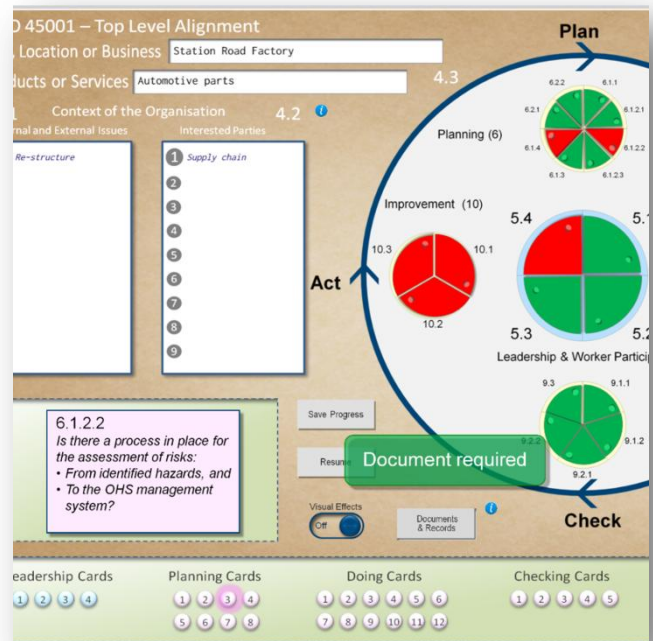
D 45001 – Top Level Alignment
Location or Business Station Road Factory
ducts or Services Automotive parts
4.3
1 Context of the Organisation 4.2
rnal and External Issues
Re-structure
Interested Parties
1 Supply chain
2
3
4
5
6
7
8
9
Plan
Planning (6)
6.2.2
6.1.1
6.2.1
6.1.2.1
6.1.4
6.1.2.2
6.1.3
6.1.2.3
Improvement (10)
10.3
10.1
10.2
Act
5.4
5.1
5.3
5.2
Leadership & Worker Particip
9.3
9.1.1
9.2.2
9.1.2
9.2.1
Check
6.1.2.2
Is there a process in place for the assessment of risks:
• From identified hazards, and
• To the OHS management system?
Save Progress
Resume
Document required
Visual Effects
Off
Documents & Records
eadership Cards
1 2 3 4
Planning Cards
1 2 3 4
5 6 7 8
Doing Cards
1 2 3 4 5 6
7 8 9 10 11 12
Checking Cards
1 2 3 4 5